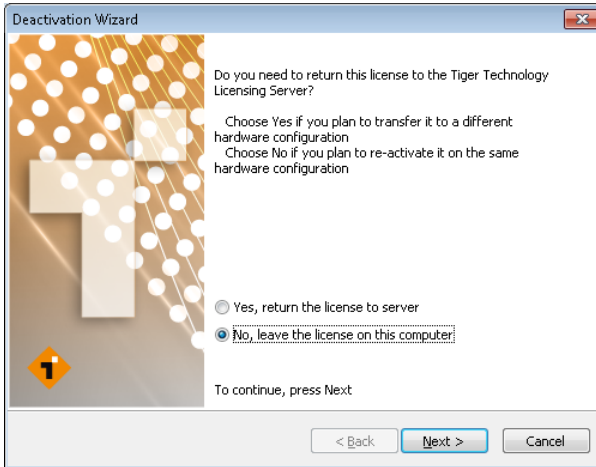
Deactivation Wizard

Do you need to return this license to the Tiger Technology Licensing Server?

Choose Yes if you plan to transfer it to a different hardware configuration
Choose No if you plan to re-activate it on the same hardware configuration

Yes, return the license to server
No, leave the license on this computer

To continue, press Next

< Back
Next >
Cancel